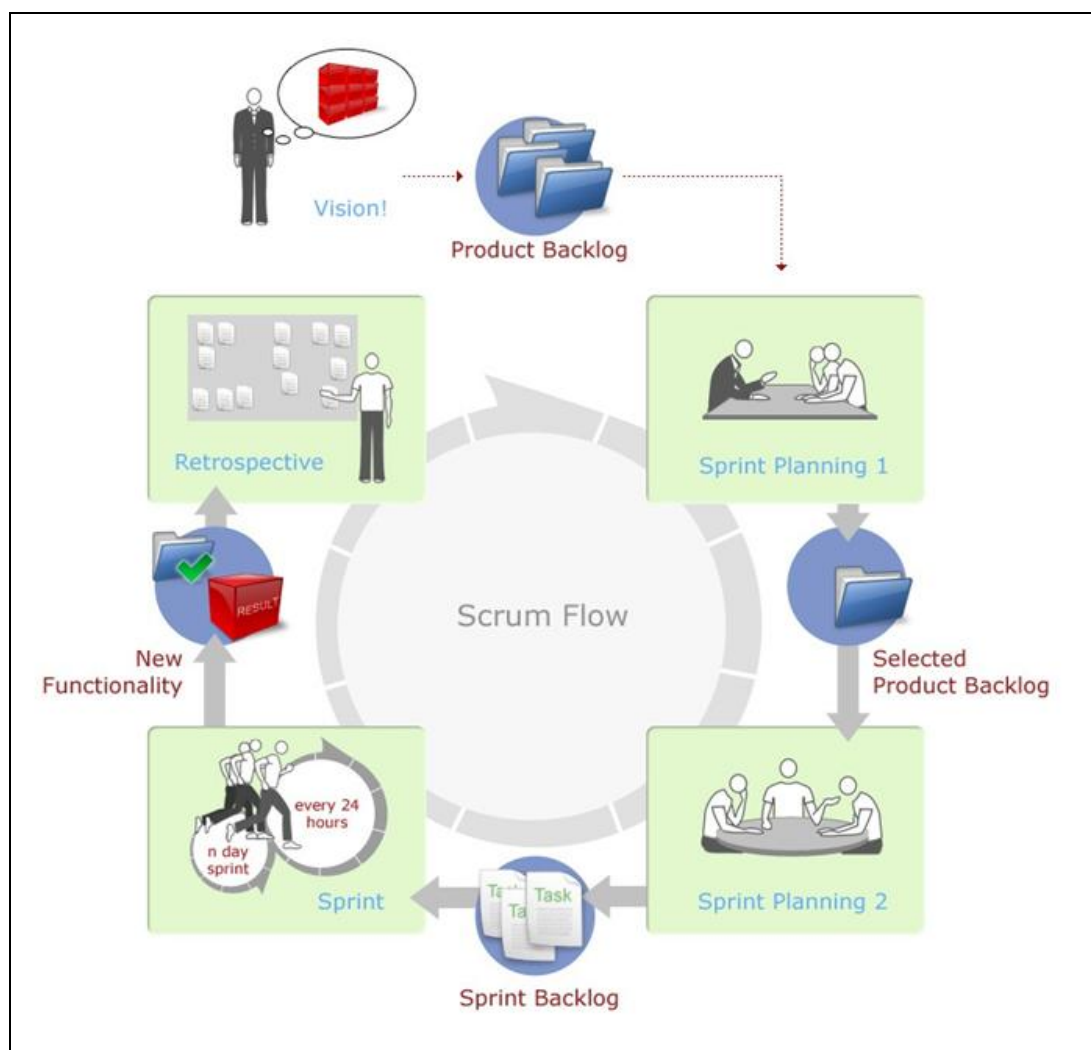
Vision!

Product Backlog

Retrospective

Sprint Planning 1

RESULT

New Functionality

Scrum Flow

Selected Product Backlog

every 24 hours

n day sprint

Sprint

Task

Sprint Planning 2

Sprint Backlog